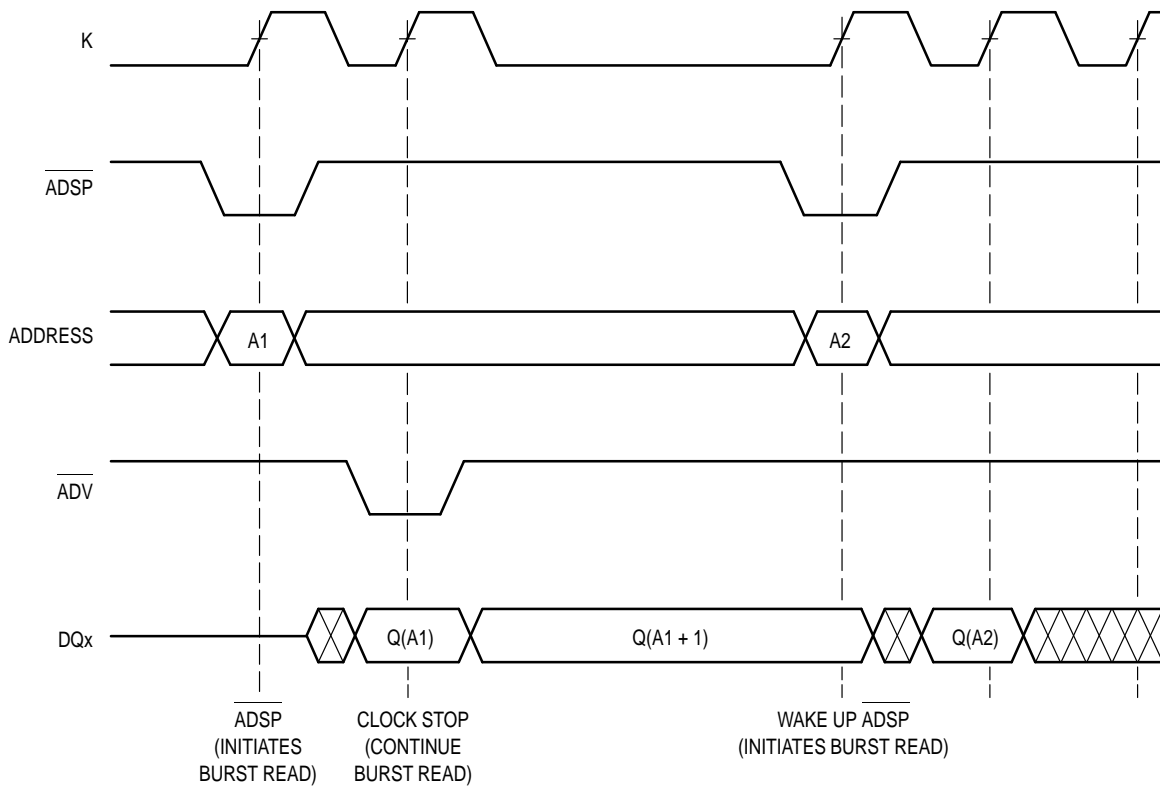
K

$\overline{ADSP}$

ADDRESS

A1

A2

$\overline{ADV}$

DQx

Q(A1)

Q(A1 + 1)

Q(A2)

$\overline{ADSP}$ (INITIATES BURST READ)

CLOCK STOP (CONTINUE BURST READ)

WAKE UP $\overline{ADSP}$ (INITIATES BURST READ)